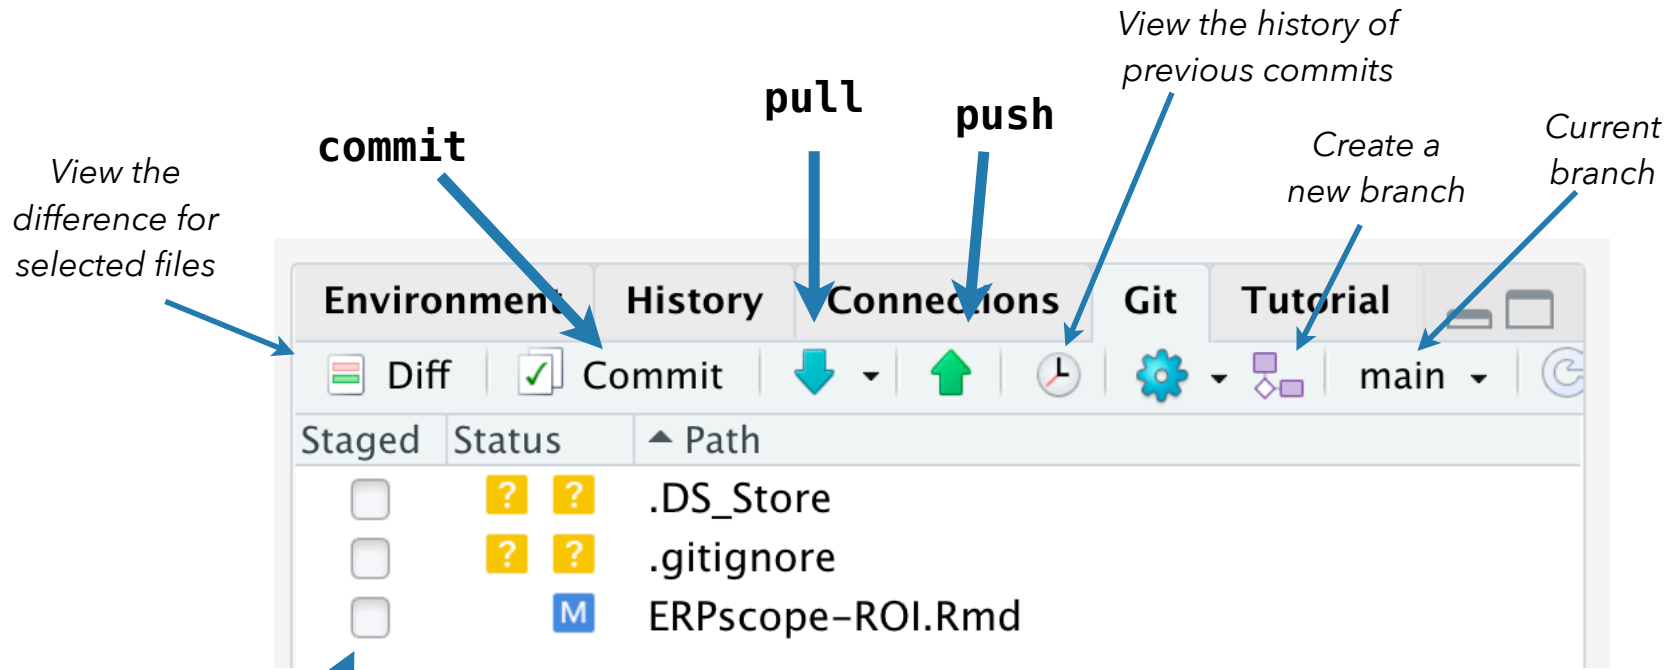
View the history of previous commits

pull

push

commit

Create a new branch

Current branch

View the difference for selected files

Environment History Connections Git Tutorial

Diff Commit main

Staged Status Path

? ? .DS_Store

? ? .gitignore

M ERPscope-ROI.Rmd